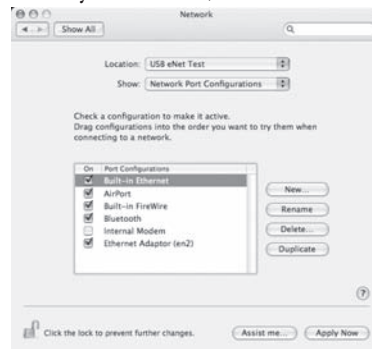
Network

Show All

Location: USB eNet Test

Show: Network Port Configurations

Check a configuration to make it active. Drag configurations into the order you want to try them when connecting to a network.

| On | Port Configurations |
|---|---|
| ☑ | Built-in Ethernet |
| ☑ | AirPort |
| ☑ | Built-in FireWire |
| ☑ | Bluetooth |
| ☐ | Internal Modem |
| ☑ | Ethernet Adaptor (en2) |

New...

Rename

Delete...

Duplicate

?

Click the lock to prevent further changes.

Assist me...

Apply Now